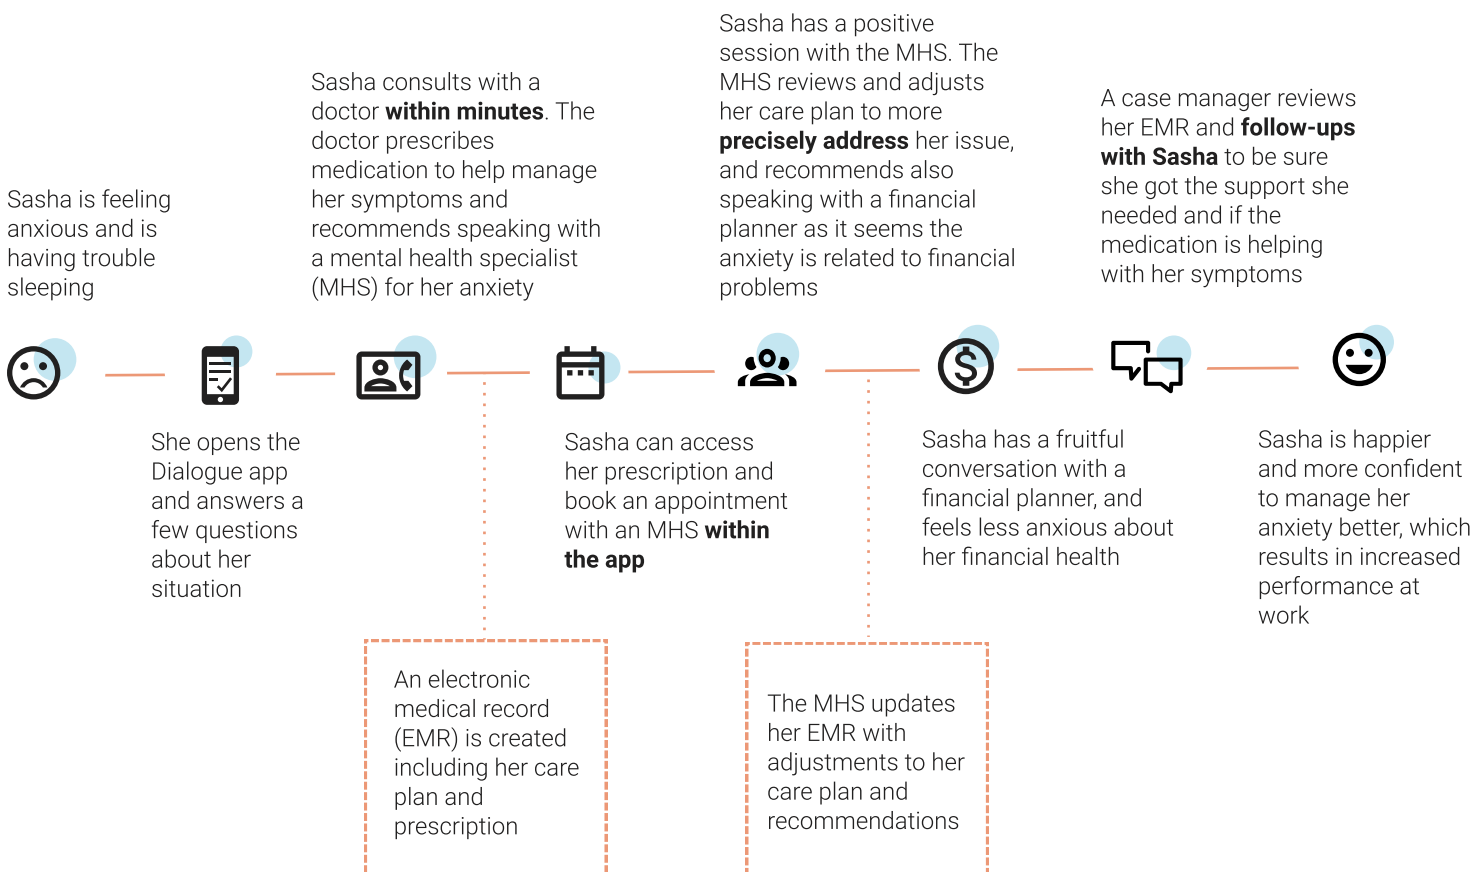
Sasha is feeling anxious and is having trouble sleeping

She opens the Dialogue app and answers a few questions about her situation

Sasha consults with a doctor **within minutes**. The doctor prescribes medication to help manage her symptoms and recommends speaking with a mental health specialist (MHS) for her anxiety

An electronic medical record (EMR) is created including her care plan and prescription

Sasha can access her prescription and book an appointment with an MHS **within the app**

Sasha has a positive session with the MHS. The MHS reviews and adjusts her care plan to more **precisely address** her issue, and recommends also speaking with a financial planner as it seems the anxiety is related to financial problems

The MHS updates her EMR with adjustments to her care plan and recommendations

Sasha has a fruitful conversation with a financial planner, and feels less anxious about her financial health

A case manager reviews her EMR and **follow-ups with Sasha** to be sure she got the support she needed and if the medication is helping with her symptoms

Sasha is happier and more confident to manage her anxiety better, which results in increased performance at work